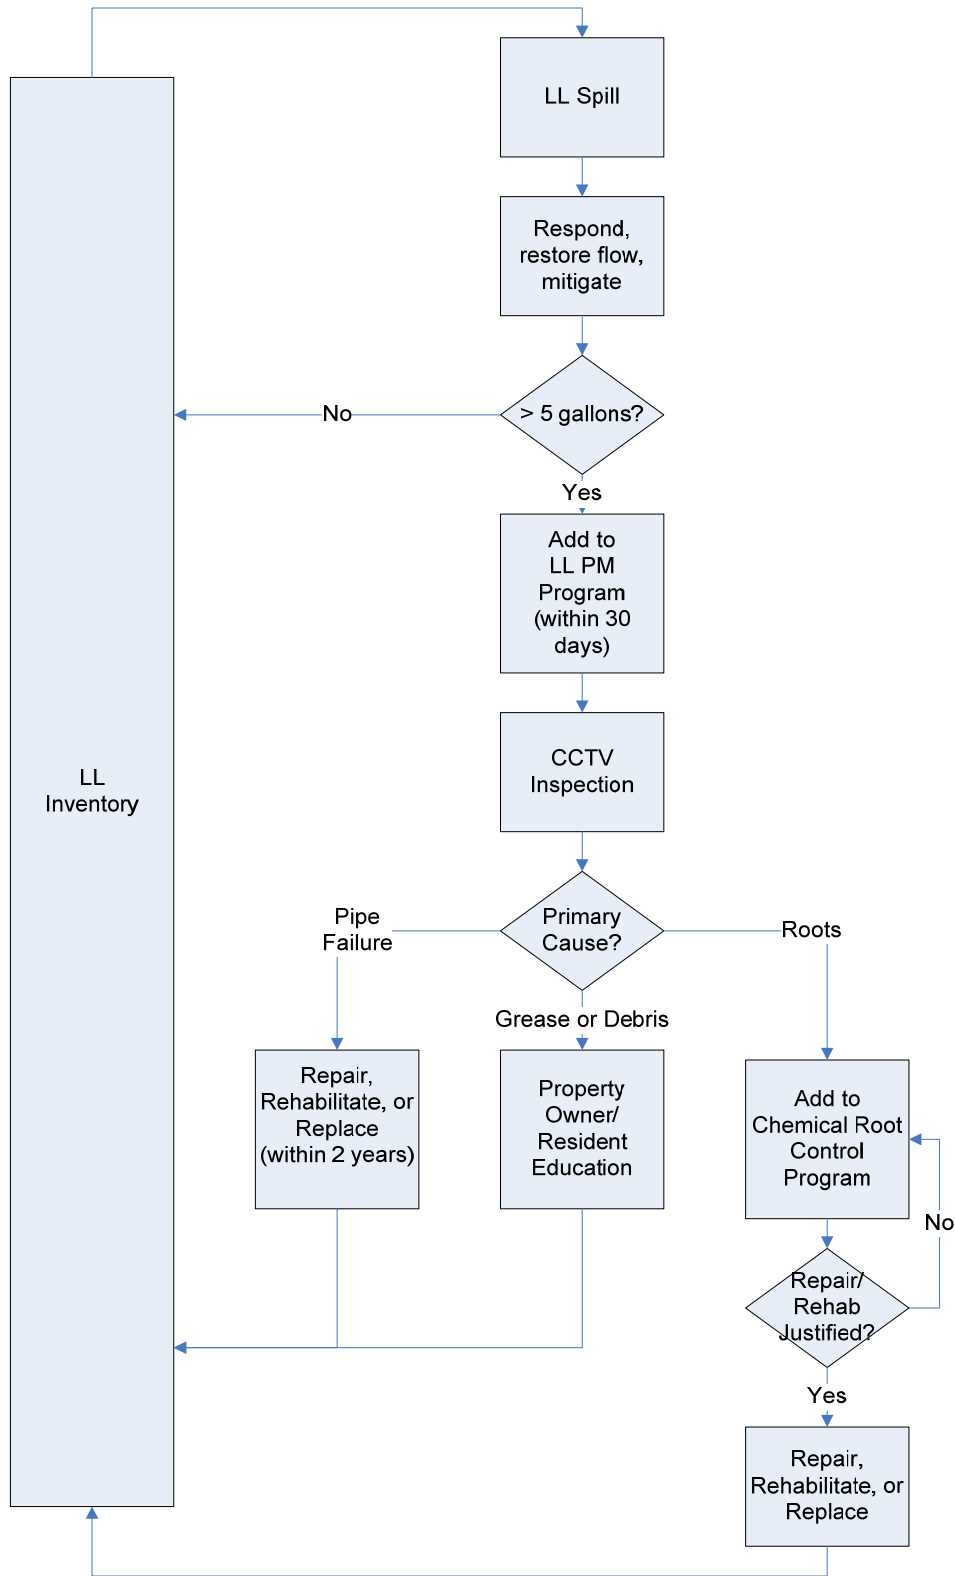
LL Spill

Respond, restore flow, mitigate

> 5 gallons?

No

Yes

Add to LL PM Program (within 30 days)

CCTV Inspection

Primary Cause?

Pipe Failure

Roots

Grease or Debris

Repair, Rehabilitate, or Replace (within 2 years)

Property Owner/ Resident Education

Add to Chemical Root Control Program

No

Repair/ Rehab Justified?

Yes

Repair, Rehabilitate, or Replace

LL Inventory